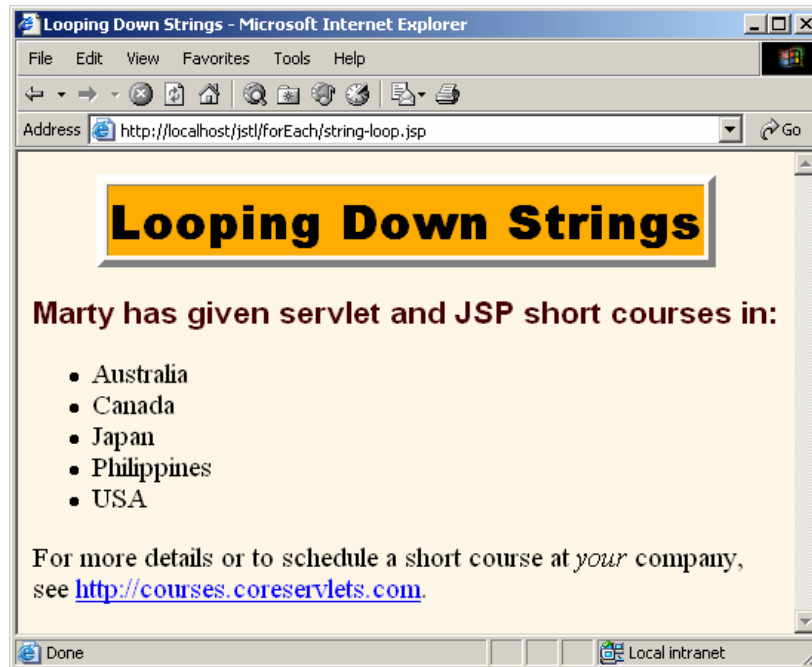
Looping Down Strings - Microsoft Internet Explorer

File Edit View Favorites Tools Help

Address http://localhost/jstl/forEach/string-loop.jsp Go

Looping Down Strings

Marty has given servlet and JSP short courses in:

- Australia
- Canada
- Japan
- Philippines
- USA

For more details or to schedule a short course at *your* company, see http://courses.coreservlets.com.

Done Local intranet